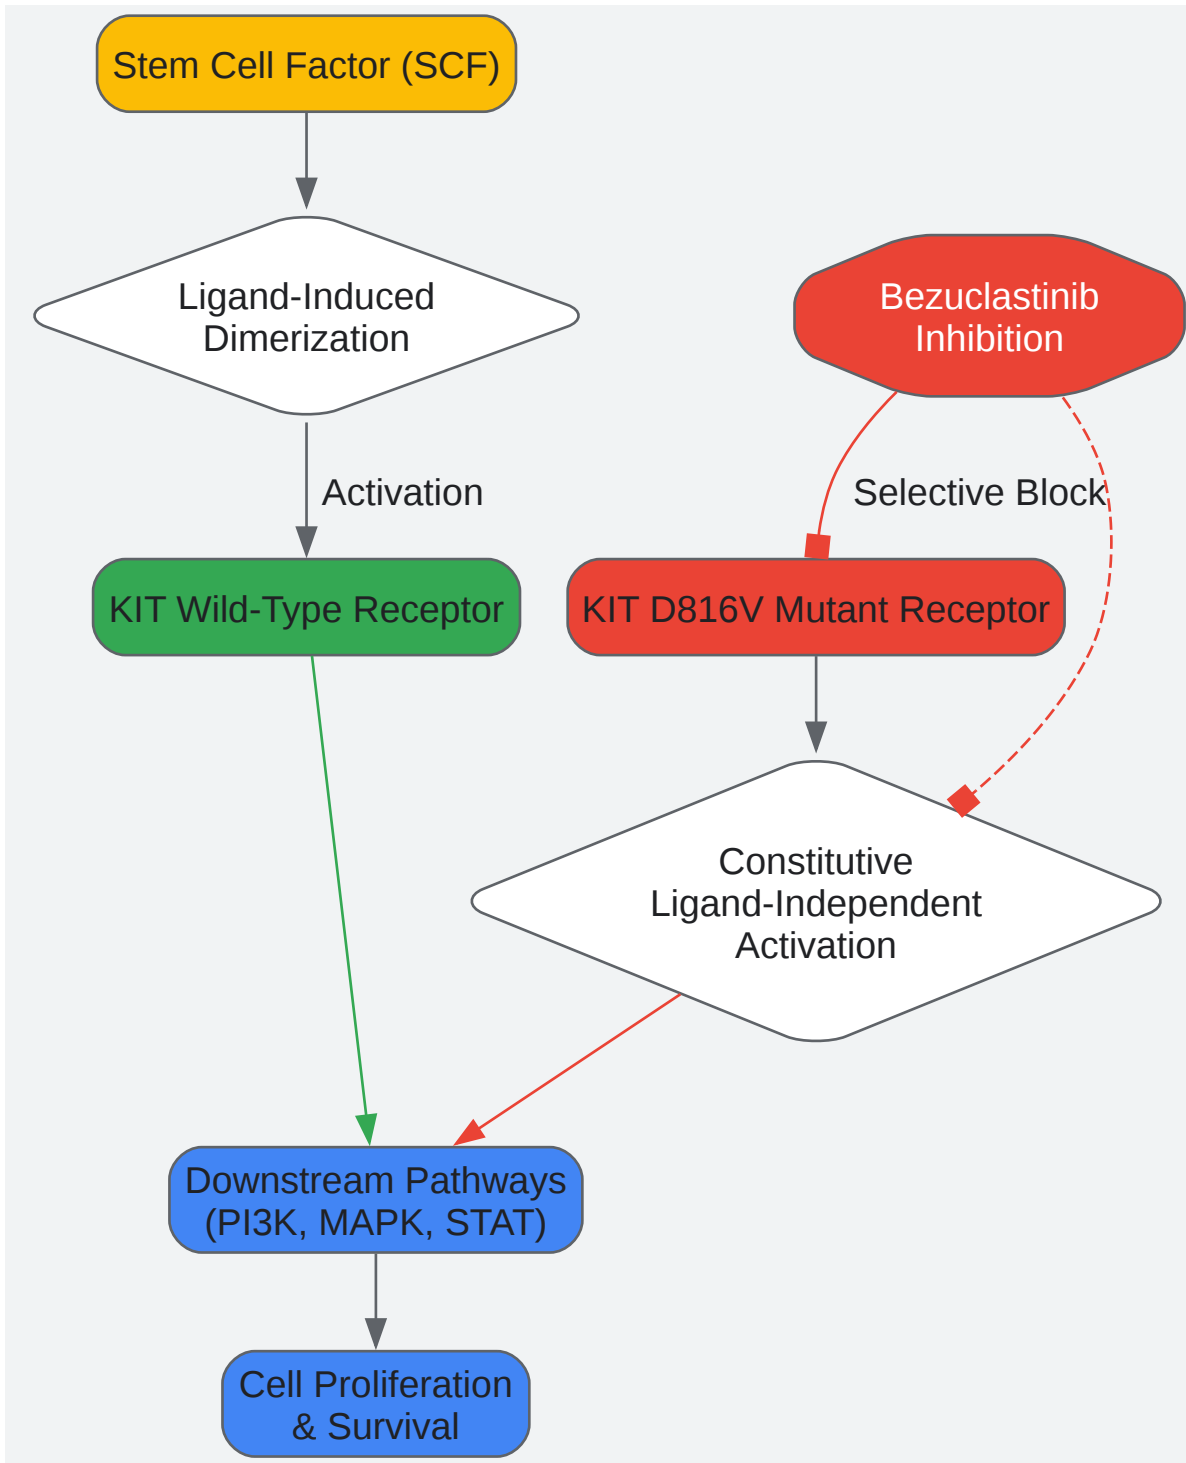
Stem Cell Factor (SCF)

Ligand-Induced Dimerization

Activation

KIT Wild-Type Receptor

Bezuclastinib Inhibition

Selective Block

KIT D816V Mutant Receptor

Constitutive Ligand-Independent Activation

Downstream Pathways (PI3K, MAPK, STAT)

Cell Proliferation & Survival